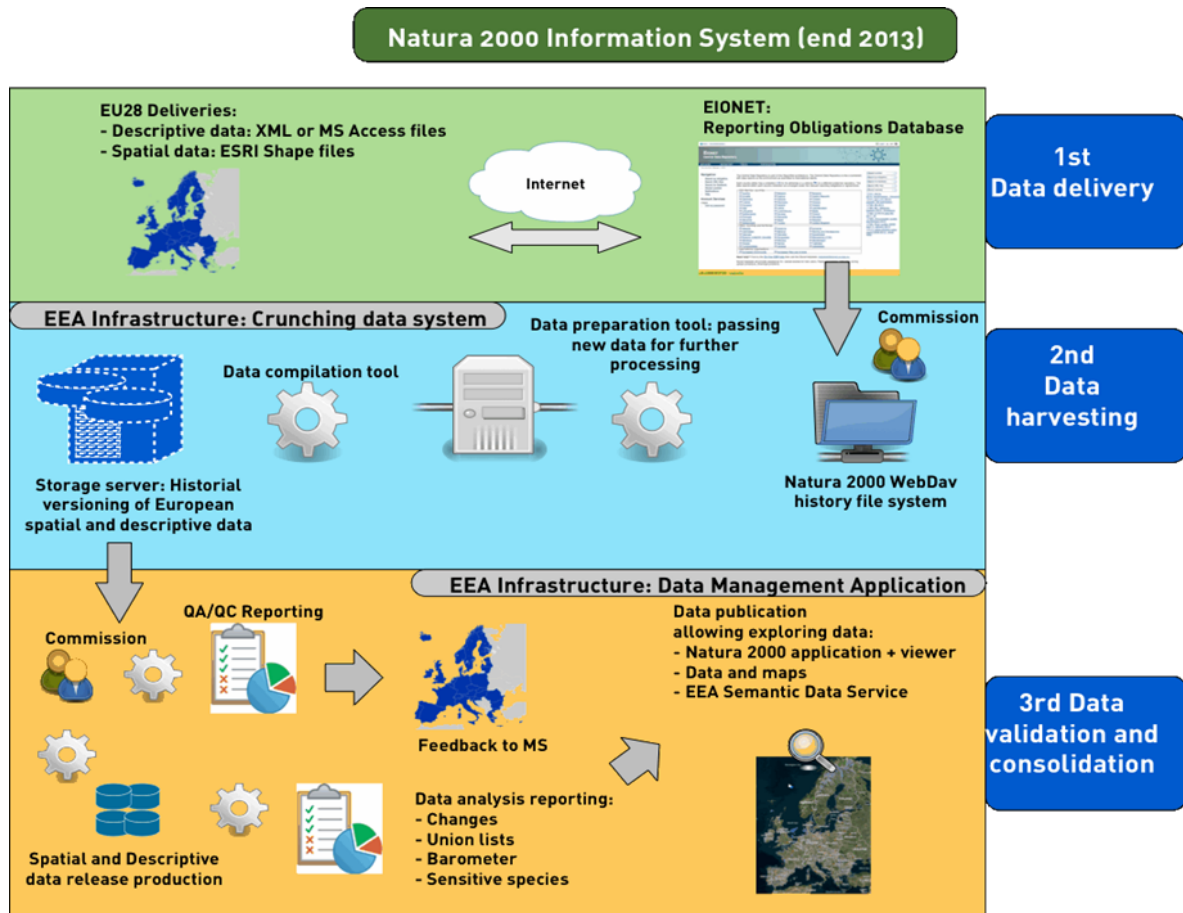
Natura 2000 Information System (end 2013)

EU28 Deliveries:
- Descriptive data: XML or MS Access files
- Spatial data: ESRI Shape files

Internet

EIONET:
Reporting Obligations Database

1st
Data delivery

EEA Infrastructure: Crunching data system

Data compilation tool

Data preparation tool: passing new data for further processing

Commission

Storage server: Historial versioning of European spatial and descriptive data

Natura 2000 WebDav history file system

2nd
Data
harvesting

EEA Infrastructure: Data Management Application

QA/QC Reporting

Commission

Feedback to MS

Data publication allowing exploring data:
- Natura 2000 application + viewer
- Data and maps
- EEA Semantic Data Service

Data analysis reporting:
- Changes
- Union lists
- Barometer
- Sensitive species

Spatial and Descriptive data release production

3rd Data validation and consolidation